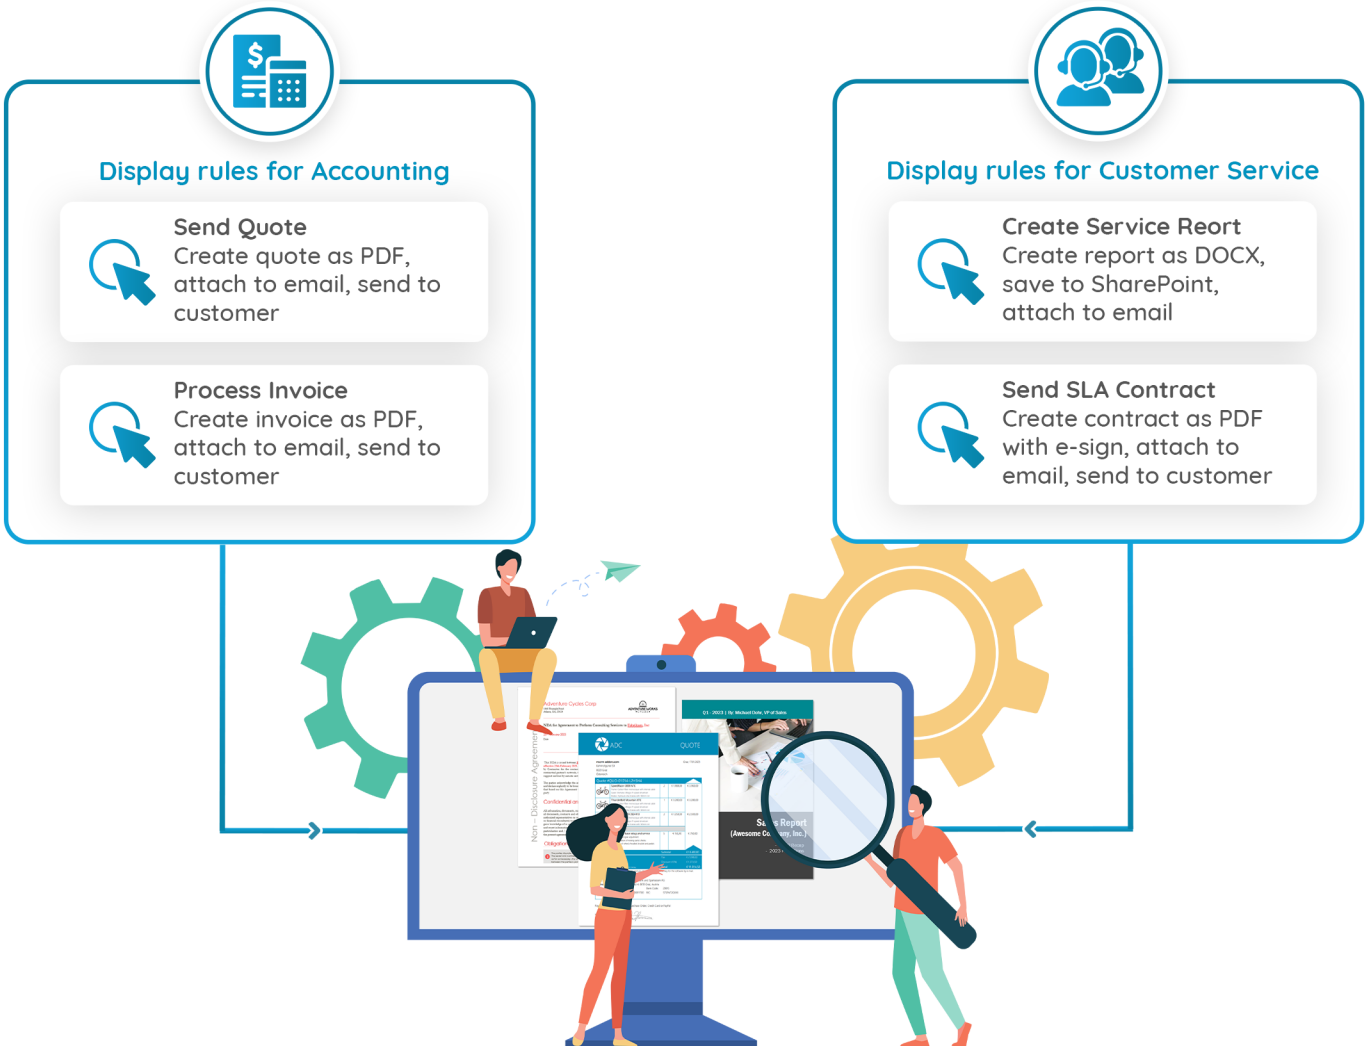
Display rules for Accounting

Send Quote
Create quote as PDF, attach to email, send to customer

Process Invoice
Create invoice as PDF, attach to email, send to customer

Display rules for Customer Service

Create Service Reort
Create report as DOCX, save to SharePoint, attach to email

Send SLA Contract
Create contract as PDF with e-sign, attach to email, send to customer

Adventure Cycles Corp

Non - Disclosure Agreement

Confidential

Obligation

QUOTE

Q1 · 2023 | By: Michael Dole, VP of Sales

Sa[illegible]s Report
(Awesome Co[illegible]ny, Inc.)
2023